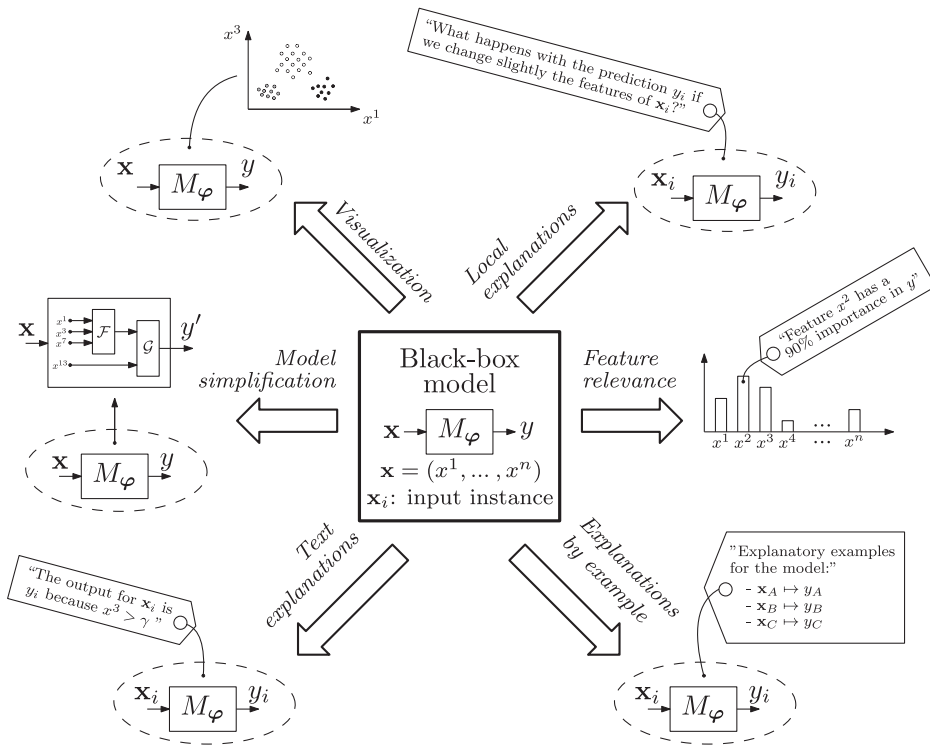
$x^3$

$x^1$

$\mathbf{x}$ $M_{\boldsymbol{\varphi}}$ $y$

Visualization

"What happens with the prediction $y_i$ if we change slightly the features of $\mathbf{x}_i$?"

$\mathbf{x}_i$ $M_{\boldsymbol{\varphi}}$ $y_i$

Local explanations

$\mathbf{X}$ $x^1$ $x^3$ $x^7$ $\mathcal{F}$ $\mathcal{G}$ $y'$ $x^{13}$

Model simplification

$\mathbf{x}$ $M_{\boldsymbol{\varphi}}$ $y$

Black-box model

$\mathbf{x}$ $M_{\boldsymbol{\varphi}}$ $y$

$\mathbf{x} = (x^1, \dots, x^n)$

$\mathbf{x}_i$: input instance

Feature relevance

"Feature $x^2$ has a 90% importance in $y$"

$x^1$ $x^2$ $x^3$ $x^4$ $\cdots$ $x^n$

"The output for $\mathbf{x}_i$ is $y_i$ because $x^3 > \gamma$"

Text explanations

$\mathbf{x}_i$ $M_{\boldsymbol{\varphi}}$ $y_i$

Explanations by example

"Explanatory examples for the model:"

- $\mathbf{x}_A \mapsto y_A$
- $\mathbf{x}_B \mapsto y_B$
- $\mathbf{x}_C \mapsto y_C$

$\mathbf{x}_i$ $M_{\boldsymbol{\varphi}}$ $y_i$